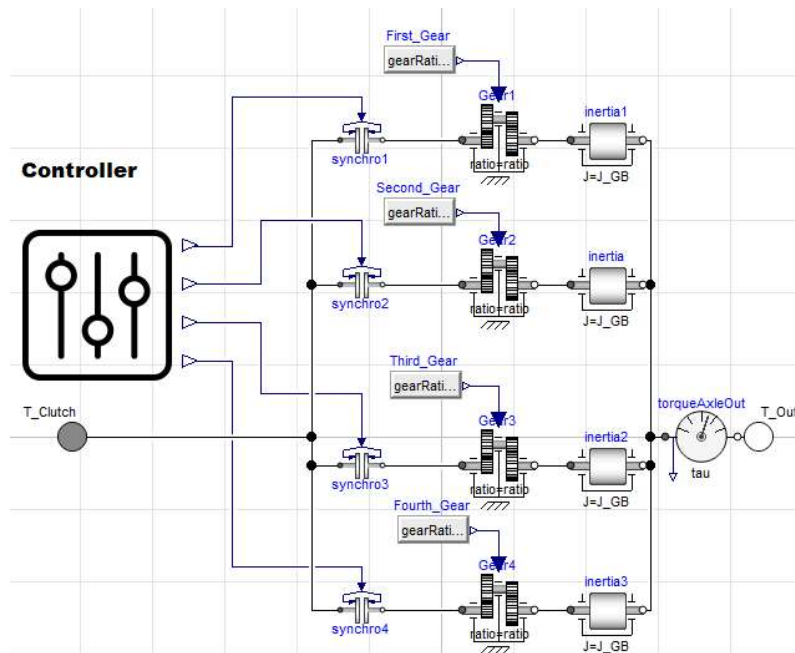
First_Gear
gearRati...
Gear1
inertia1
synchro1
ratio=ratio
J=J_GB
Controller
Second_Gear
gearRati...
Gear2
inertia
synchro2
ratio=ratio
J=J_GB
Third_Gear
gearRati...
T_Clutch
Gear3
inertia2
torqueAxleOut
T_Out
synchro3
ratio=ratio
J=J_GB
tau
Fourth_Gear
gearRati...
Gear4
inertia3
synchro4
ratio=ratio
J=J_GB